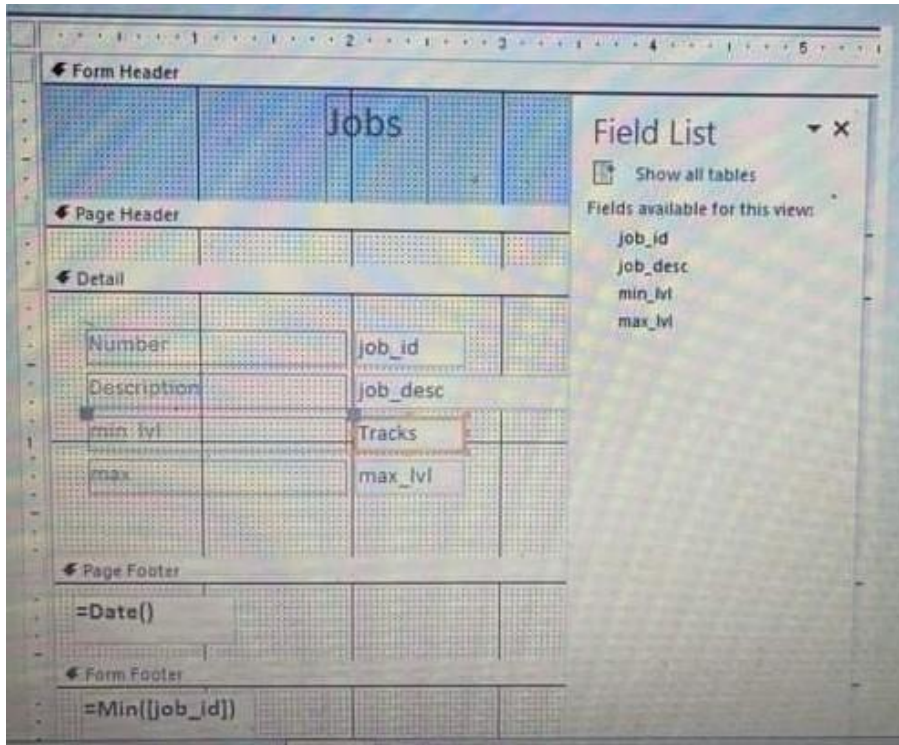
1 2 3 4 5

Form Header

Jobs

Page Header

Detail

Number job_id

Description job_desc

min_lvl Tracks

max max_lvl

Page Footer

=Date()

Form Footer

=Min([job_id])

Field List

Show all tables

Fields available for this view:

job_id

job_desc

min_lvl

max_lvl